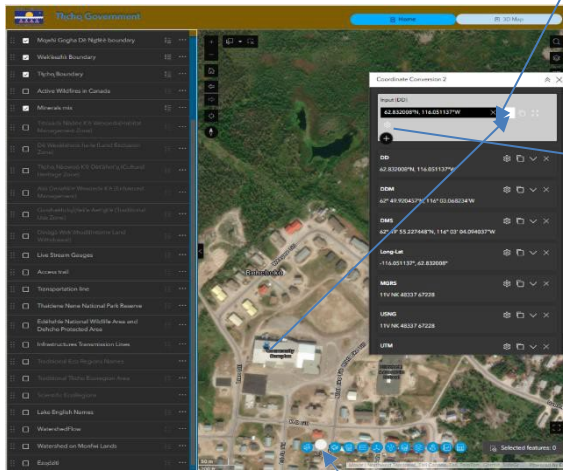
Tłı̨chǫ Government

Home

3D Map

Mǫwhì Gogha Dè Nı̨ıtłèè boundary

Wekʼèezhìı Boundary

Tłı̨chǫ Boundary

Active Wildfires in Canada

Minerals mix

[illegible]

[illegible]

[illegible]

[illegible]

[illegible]

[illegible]

Line Stream Gauges

Access trail

Transportation line

Thaidene Nene National Park Reserve

Edéhzhíe National Wildlife Area and Dehcho Protected Area

Infrastructures Transmission Lines

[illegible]

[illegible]

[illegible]

Lake English Names

Watershed/Flow

Watershed on Moɂkè Lands

Esıdzıı

Coordinate Conversion 2

Input (DD)

62.832008°N, 116.051137°W

DD

62.832008°N, 116.051137°W

DDM

62° 49.920437'N, 116° 03.068234'W

DMS

62° 49' 55.22748"N, 116° 03' 04.094037"W

Long-Lat

-116.051137°, 62.832008°

MGRS

11V NK 48337 67228

USNG

11V NK 48337 67228

UTM

Behchokǫ̀

Selected features: 0